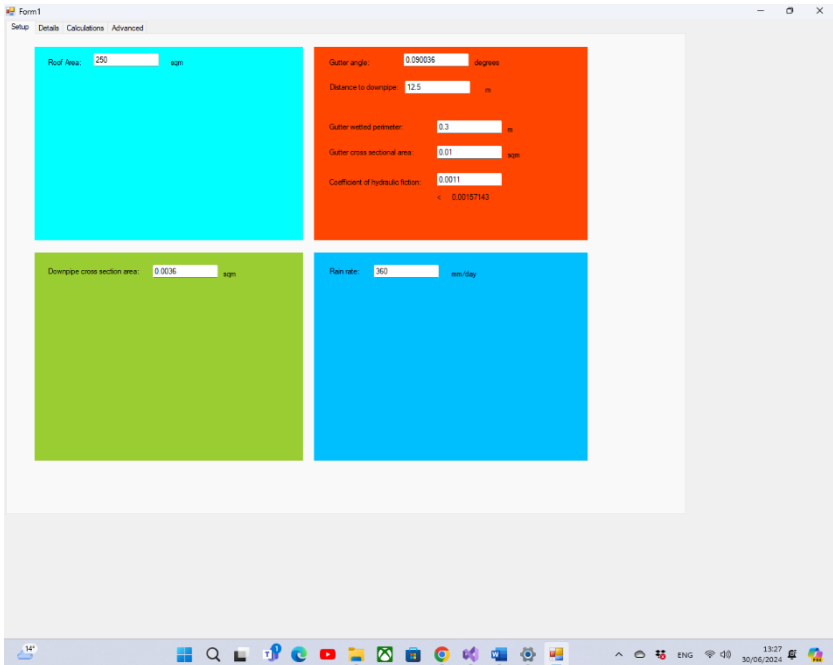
Form1

Setup Details Calculations Advanced

Roof Area: 250 sqm

Gutter angle: 0.090036 degrees

Distance to downpipe: 12.5 m

Gutter wetted perimeter: 0.3 m

Gutter cross sectional area: 0.01 sqm

Coefficient of hydraulic fiction: 0.0011

< 0.00157143

Downpipe cross section area: 0.0036 sqm

Rain rate: 360 mm/day

14°

ENG

13:27
30/06/2024